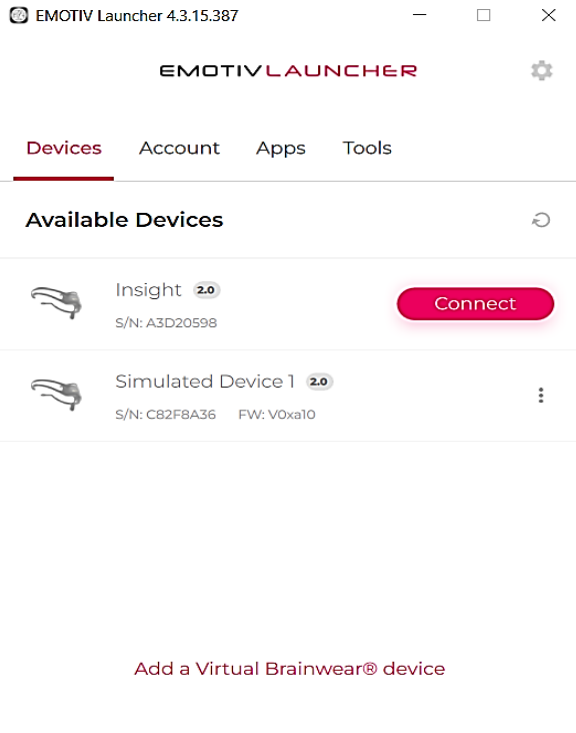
EMOTIV Launcher 4.3.15.387

EMOTIVLAUNCHER

Devices Account Apps Tools

Available Devices

Insight 2.0
S/N: A3D20598

Connect

Simulated Device 1 2.0
S/N: C82F8A36 FW: V0xa10

Add a Virtual Brainwear® device